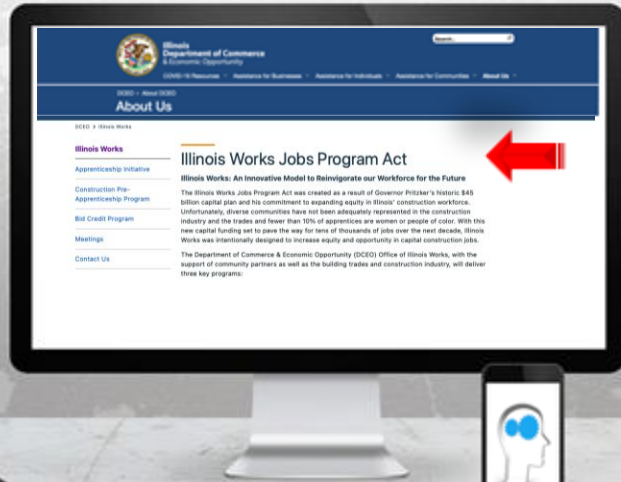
Illinois
Department of Commerce
& Economic Opportunity

Search...

COVID-19 Resources · Assistance for Businesses · Assistance for Individuals · Assistance for Communities · About Us

DCEO > About DCEO
About Us

DCEO > Illinois Works

Illinois Works
Apprenticeship Initiative
Construction Pre-Apprenticeship Program
Bid Credit Program
Meetings
Contact Us

Illinois Works Jobs Program Act

Illinois Works: An Innovative Model to Reinvigorate our Workforce for the Future

The Illinois Works Jobs Program Act was created as a result of Governor Pritzker's historic $45 billion capital plan and his commitment to expanding equity in Illinois' construction workforce. Unfortunately, diverse communities have not been adequately represented in the construction industry and the trades and fewer than 10% of apprentices are women or people of color. With this new capital funding set to pave the way for tens of thousands of jobs over the next decade, Illinois Works was intentionally designed to increase equity and opportunity in capital construction jobs.

The Department of Commerce & Economic Opportunity (DCEO) Office of Illinois Works, with the support of community partners as well as the building trades and construction industry, will deliver three key programs: